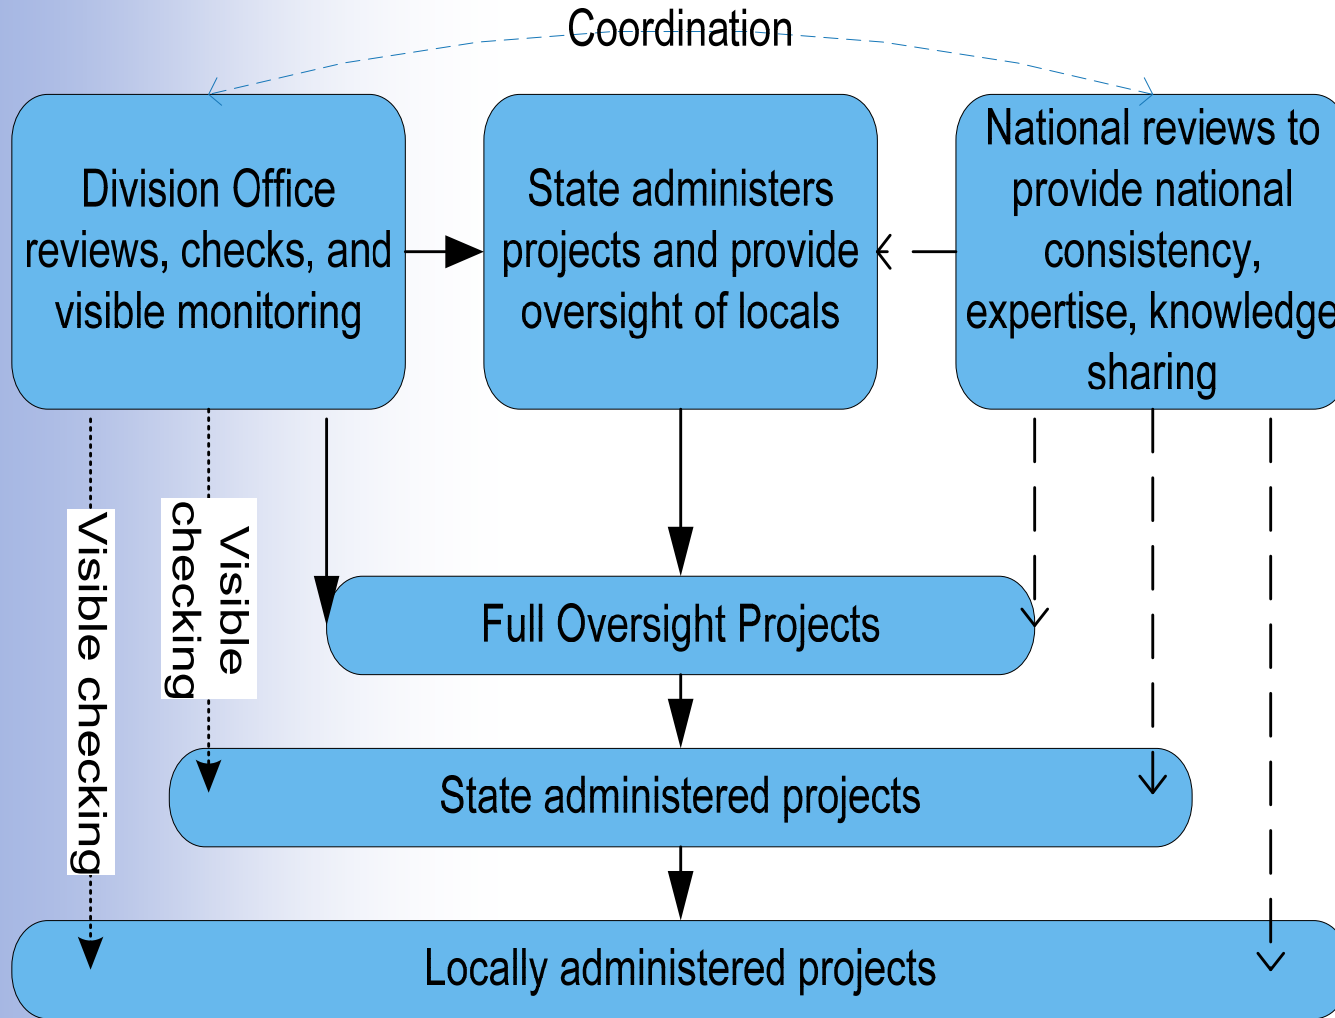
Coordination

Division Office reviews, checks, and visible monitoring

State administers projects and provide oversight of locals

National reviews to provide national consistency, expertise, knowledge sharing

Visible checking

Visible checking

Full Oversight Projects

State administered projects

Locally administered projects